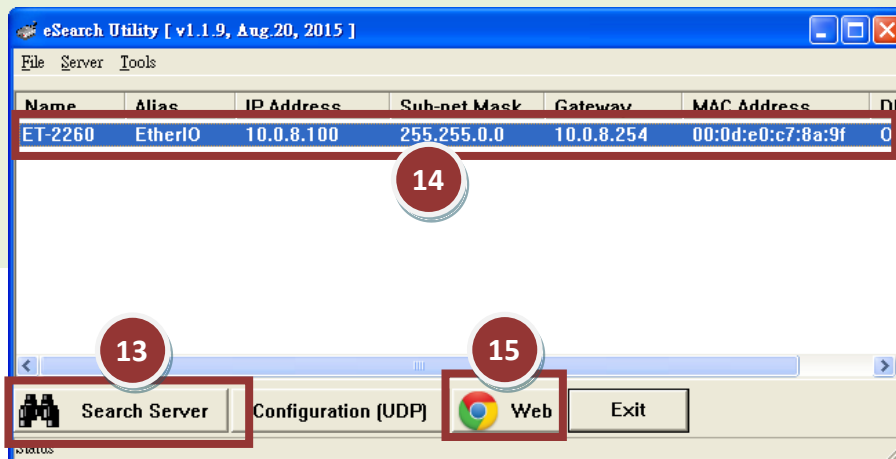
eSearch Utility [ v1.1.9, Aug.20, 2015 ]

File Server Tools

| Name | Alias | IP Address | Sub-net Mask | Gateway | MAC Address | D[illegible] |
|---|---|---|---|---|---|---|
| ET-2260 | EtherIO | 10.0.8.100 | 255.255.0.0 | 10.0.8.254 | 00:0d:e0:c7:8a:9f | 0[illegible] |

14

13

15

Search Server

Configuration (UDP)

Web

Exit

Status